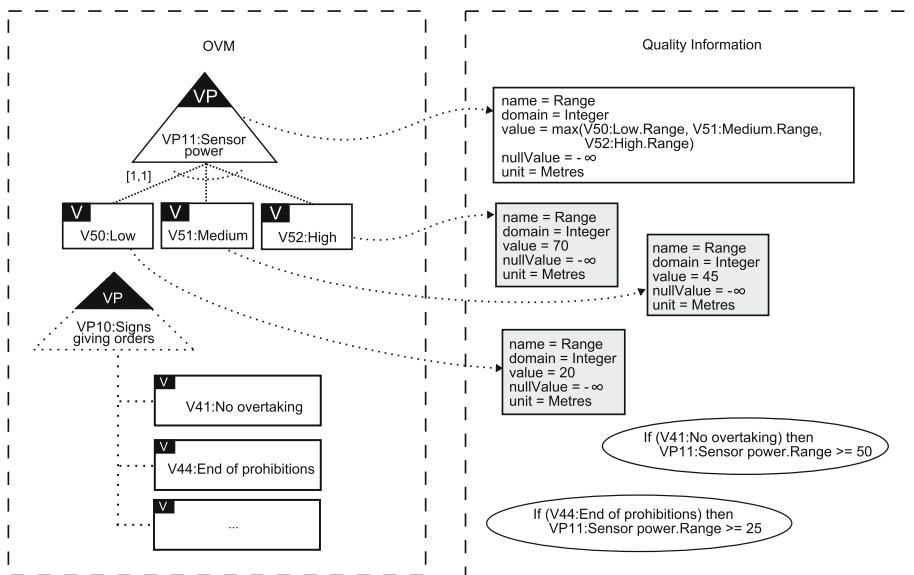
OVM

VP

VP11:Sensor power

[1,1]

V
V50:Low

V
V51:Medium

V
V52:High

VP

VP10:Signs giving orders

V
V41:No overtaking

V
V44:End of prohibitions

V
...

Quality Information

name = Range
domain = Integer
value = max(V50:Low.Range, V51:Medium.Range, V52:High.Range)
nullValue = - ∞
unit = Metres

name = Range
domain = Integer
value = 70
nullValue = -∞
unit = Metres

name = Range
domain = Integer
value = 45
nullValue = -∞
unit = Metres

name = Range
domain = Integer
value = 20
nullValue = - ∞
unit = Metres

If (V41:No overtaking) then
VP11:Sensor power.Range >= 50

If (V44:End of prohibitions) then
VP11:Sensor power.Range >= 25